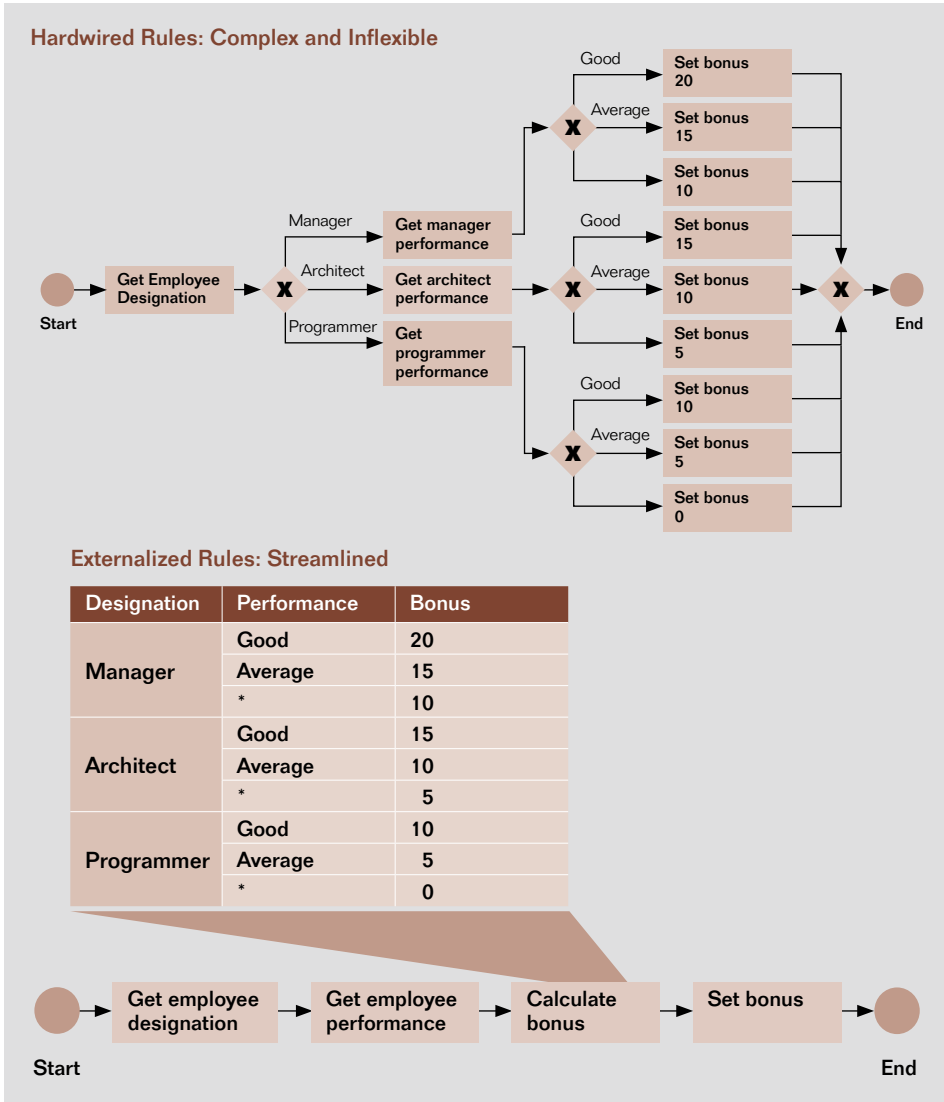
Hardwired Rules: Complex and Inflexible

Start

Get Employee Designation

X

Manager

Architect

Programmer

Get manager performance

Get architect performance

Get programmer performance

X

Good

Average

Set bonus 20

Set bonus 15

Set bonus 10

X

Good

Average

Set bonus 15

Set bonus 10

Set bonus 5

X

Good

Average

Set bonus 10

Set bonus 5

Set bonus 0

X

End

Externalized Rules: Streamlined

| Designation | Performance | Bonus |
|---|---|---|
| Manager | Good | 20 |
| | Average | 15 |
| | * | 10 |
| Architect | Good | 15 |
| | Average | 10 |
| | * | 5 |
| Programmer | Good | 10 |
| | Average | 5 |
| | * | 0 |

Start

Get employee designation

Get employee performance

Calculate bonus

Set bonus

End